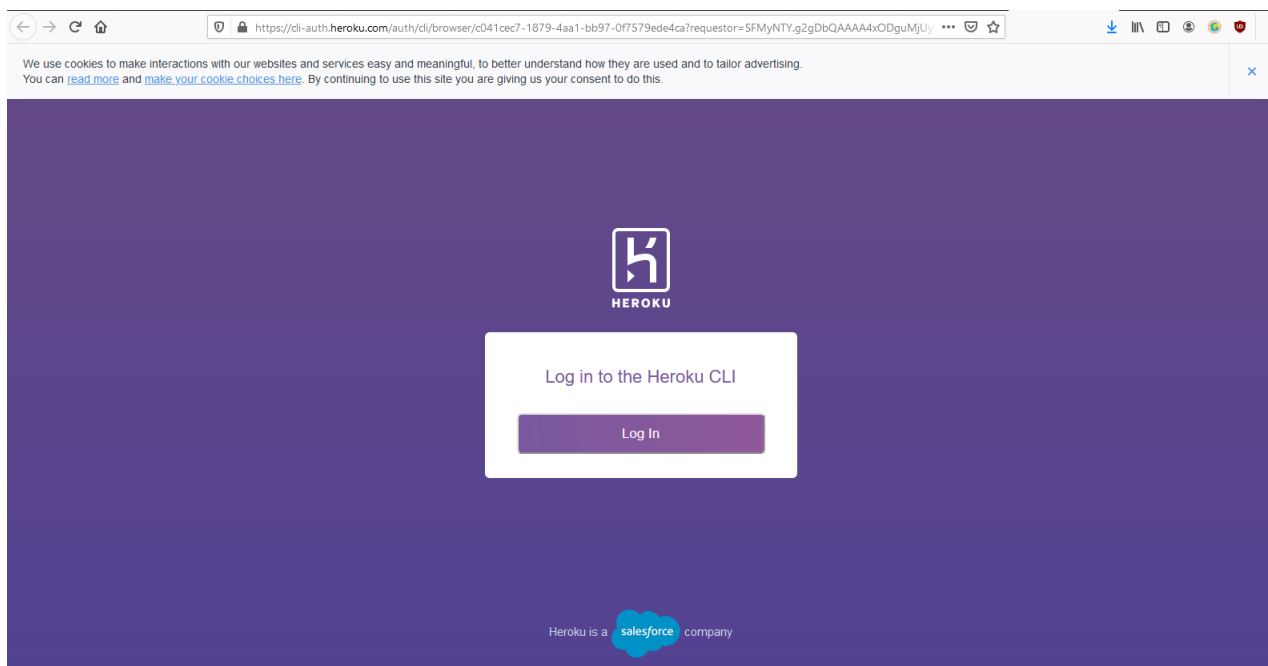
https://cli-auth.heroku.com/auth/cli/browser/c041cec7-1879-4aa1-bb97-0f7579ede4ca?requestor=SFMyNTY.g2gDbQAAAA4xODguMjUy

We use cookies to make interactions with our websites and services easy and meaningful, to better understand how they are used and to tailor advertising. You can read more and make your cookie choices here. By continuing to use this site you are giving us your consent to do this.

×

HEROKU

Log in to the Heroku CLI

Log In

Heroku is a salesforce company